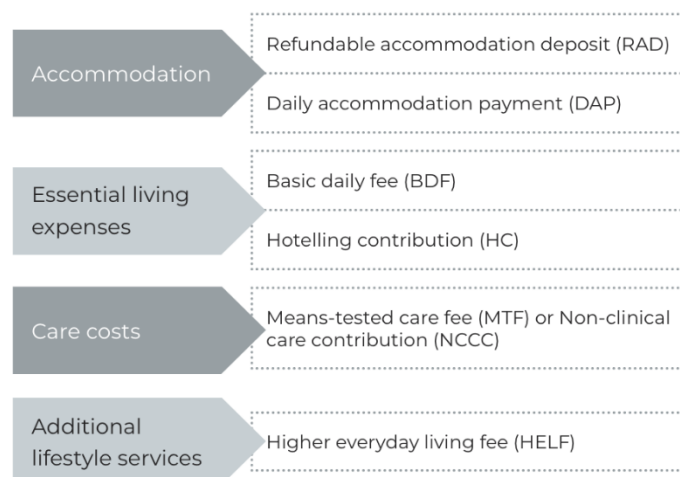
Accommodation

Refundable accommodation deposit (RAD)

Daily accommodation payment (DAP)

Essential living expenses

Basic daily fee (BDF)

Hotelling contribution (HC)

Care costs

Means-tested care fee (MTF) or Non-clinical care contribution (NCCC)

Additional lifestyle services

Higher everyday living fee (HELF)